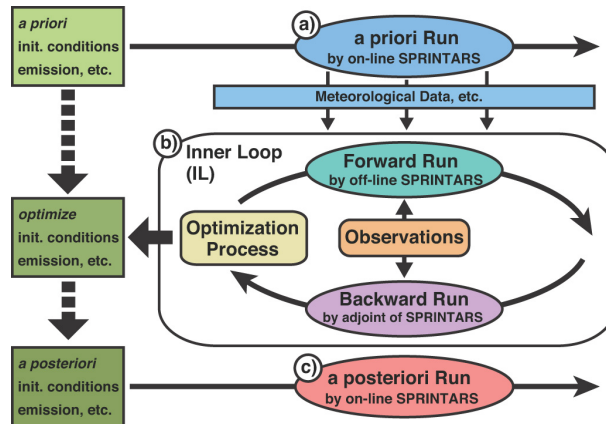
a priori
init. conditions
emission, etc.

a)
a priori Run
by on-line SPRINTARS

Meteorological Data, etc.

b)
Inner Loop
(IL)

Forward Run
by off-line SPRINTARS

optimize
init. conditions
emission, etc.

Optimization
Process

Observations

Backward Run
by adjoint of SPRINTARS

a posteriori
init. conditions
emission, etc.

c)
a posteriori Run
by on-line SPRINTARS